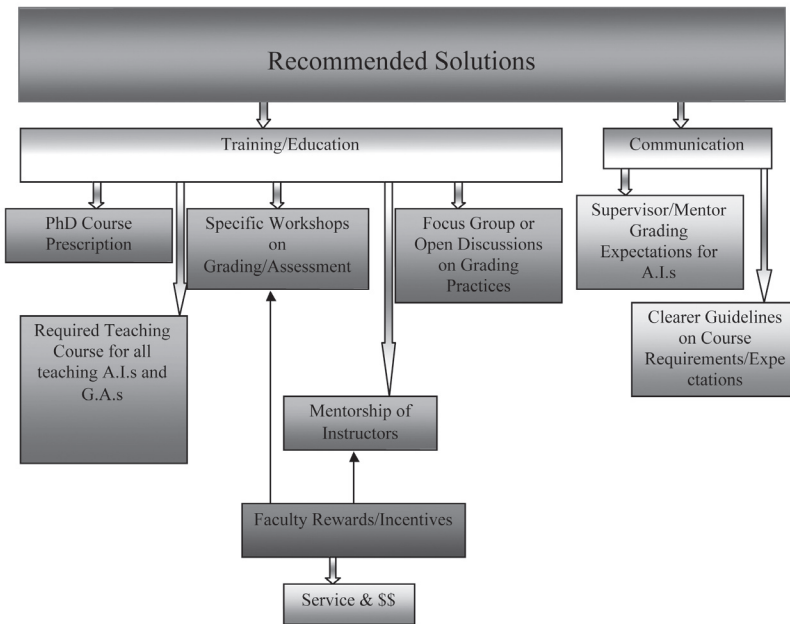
Recommended Solutions

Training/Education

Communication

PhD Course Prescription

Specific Workshops on Grading/Assessment

Focus Group or Open Discussions on Grading Practices

Supervisor/Mentor Grading Expectations for A.I.s

Clearer Guidelines on Course Requirements/Expectations

Required Teaching Course for all teaching A.I.s and G.A.s

Mentorship of Instructors

Faculty Rewards/Incentives

Service & $$